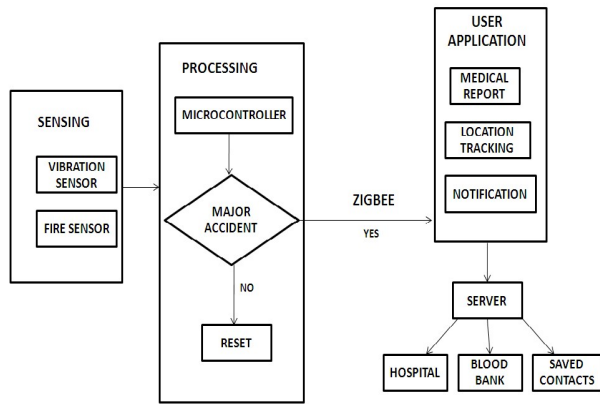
SENSING

VIBRATION SENSOR

FIRE SENSOR

PROCESSING

MICROCONTROLLER

MAJOR ACCIDENT

NO

RESET

ZIGBEE

YES

USER APPLICATION

MEDICAL REPORT

LOCATION TRACKING

NOTIFICATION

SERVER

HOSPITAL

BLOOD BANK

SAVED CONTACTS